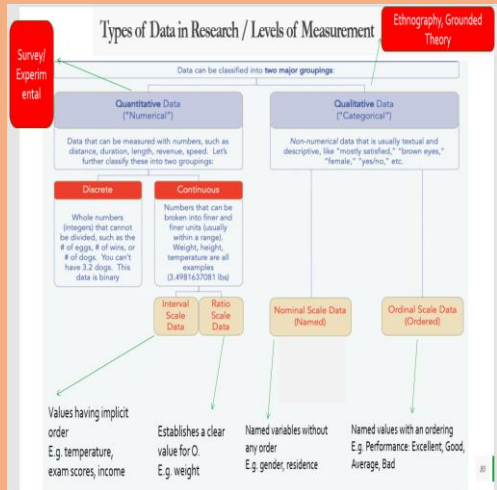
Types of Data in Research / Levels of Measurement

Ethnography, Grounded Theory

Survey/ Experimental

Data can be classified into two major groupings:

Quantitative Data ("Numerical")

Data that can be measured with numbers, such as distance, duration, length, revenue, speed. Let's further classify these into two groupings:

Qualitative Data ("Categorical")

Non-numerical data that is usually textual and descriptive, like "mostly satisfied," "brown eyes," "female," "yes/no," etc.

Discrete

Whole numbers (integers) that cannot be divided, such as the # of eggs, # of wins, or # of dogs. You can't have 3.2 dogs. This data is binary

Continuous

Numbers that can be broken into finer and finer units (usually within a range). Weight, height, temperature are all examples (3.4981637081 lbs)

Interval Scale Data

Ratio Scale Data

Nominal Scale Data (Named)

Ordinal Scale Data (Ordered)

Values having implicit order
E.g. temperature, exam scores, income

Establishes a clear value for O.
E.g. weight

Named variables without any order
E.g. gender, residence

Named values with an ordering
E.g. Performance: Excellent, Good, Average, Bad

30